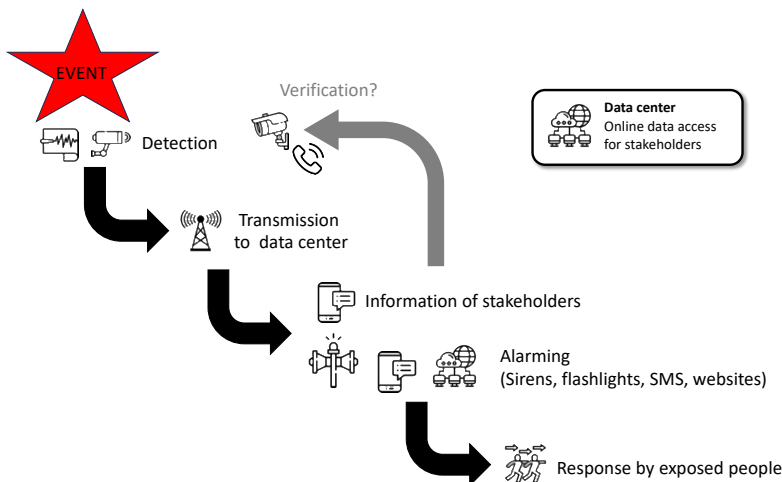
EVENT

Verification?

Data center
Online data access for stakeholders

Detection

Transmission to data center

Information of stakeholders

Alarming
(Sirens, flashlights, SMS, websites)

Response by exposed people